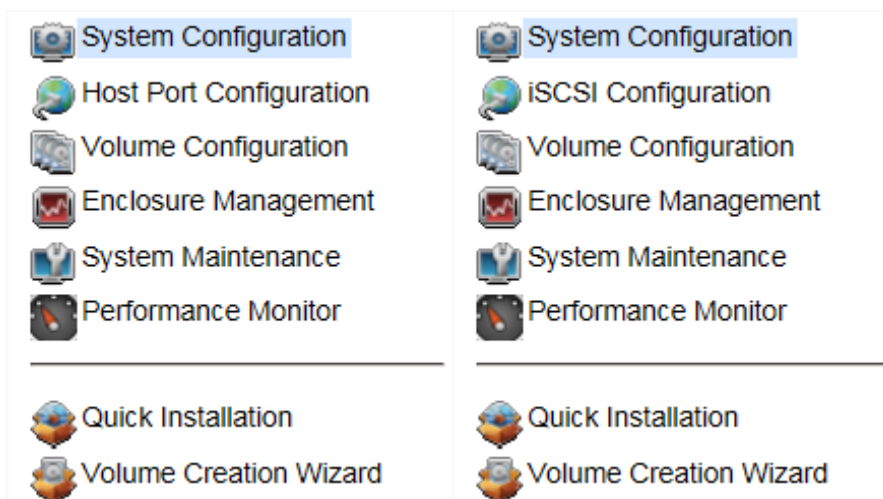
System Configuration
Host Port Configuration
Volume Configuration
Enclosure Management
System Maintenance
Performance Monitor

Quick Installation
Volume Creation Wizard

System Configuration
iSCSI Configuration
Volume Configuration
Enclosure Management
System Maintenance
Performance Monitor

Quick Installation
Volume Creation Wizard